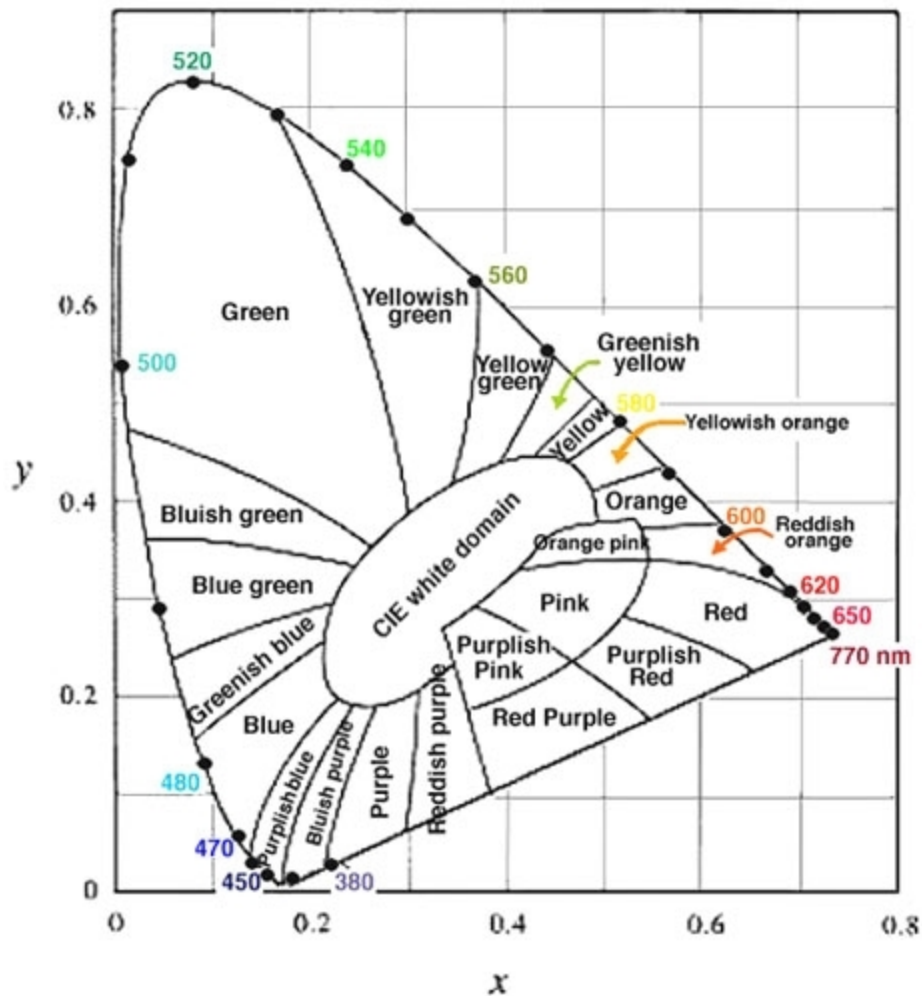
520
0.8
540
560
0.6
Green
Yellowish green
Yellow green
Greenish yellow
500
580
Yellow
Yellowish orange
y
0.4
Bluish green
CIE white domain
Orange
600
Reddish orange
Orange pink
Blue green
620
Pink
Red
650
770 nm
Greenish blue
Purplish Pink
Purplish Red
0.2
Blue
Red Purple
Reddish purple
Purple
Bluish purple
Purplish blue
480
470
450
380
0
0
0.2
0.4
0.6
0.8
x